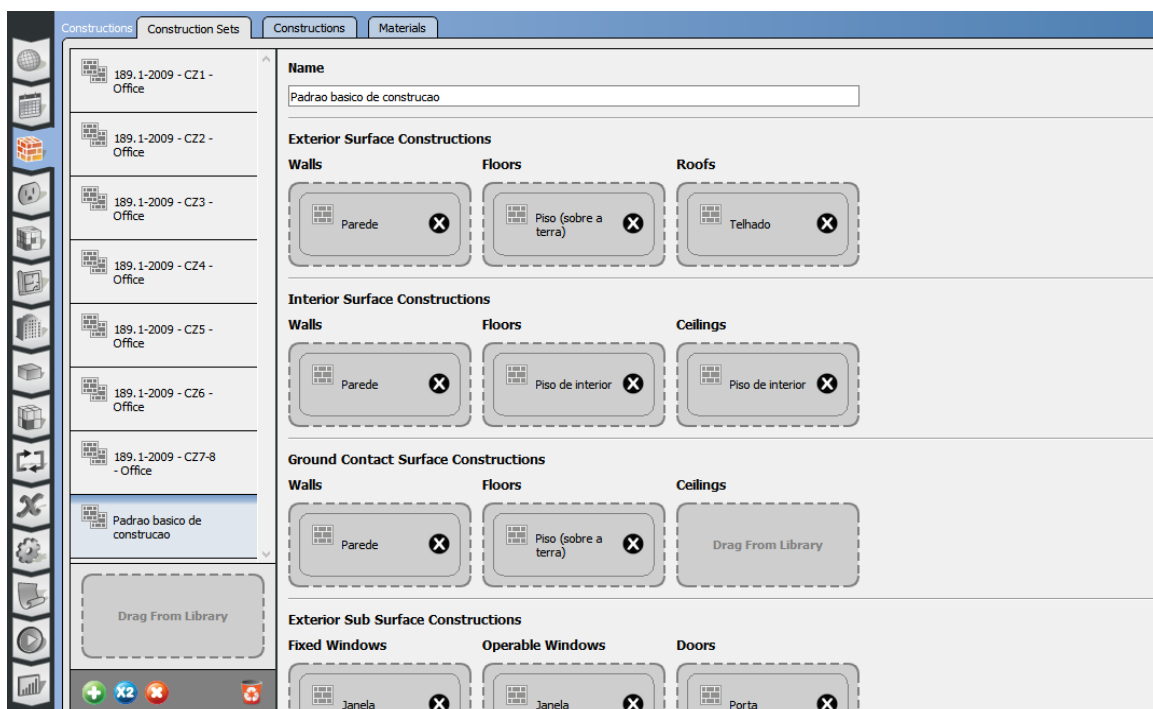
Constructions | Construction Sets | Constructions | Materials

189.1-2009 - CZ1 - Office

189.1-2009 - CZ2 - Office

189.1-2009 - CZ3 - Office

189.1-2009 - CZ4 - Office

189.1-2009 - CZ5 - Office

189.1-2009 - CZ6 - Office

189.1-2009 - CZ7-8 - Office

Padrao basico de construcao

Drag From Library

x2

Name

Padrao basico de construcao

Exterior Surface Constructions

Walls
Parede

Floors
Piso (sobre a terra)

Roofs
Telhado

Interior Surface Constructions

Walls
Parede

Floors
Piso de interior

Ceilings
Piso de interior

Ground Contact Surface Constructions

Walls
Parede

Floors
Piso (sobre a terra)

Ceilings
Drag From Library

Exterior Sub Surface Constructions

Fixed Windows
Janela

Operable Windows
Janela

Doors
Porta